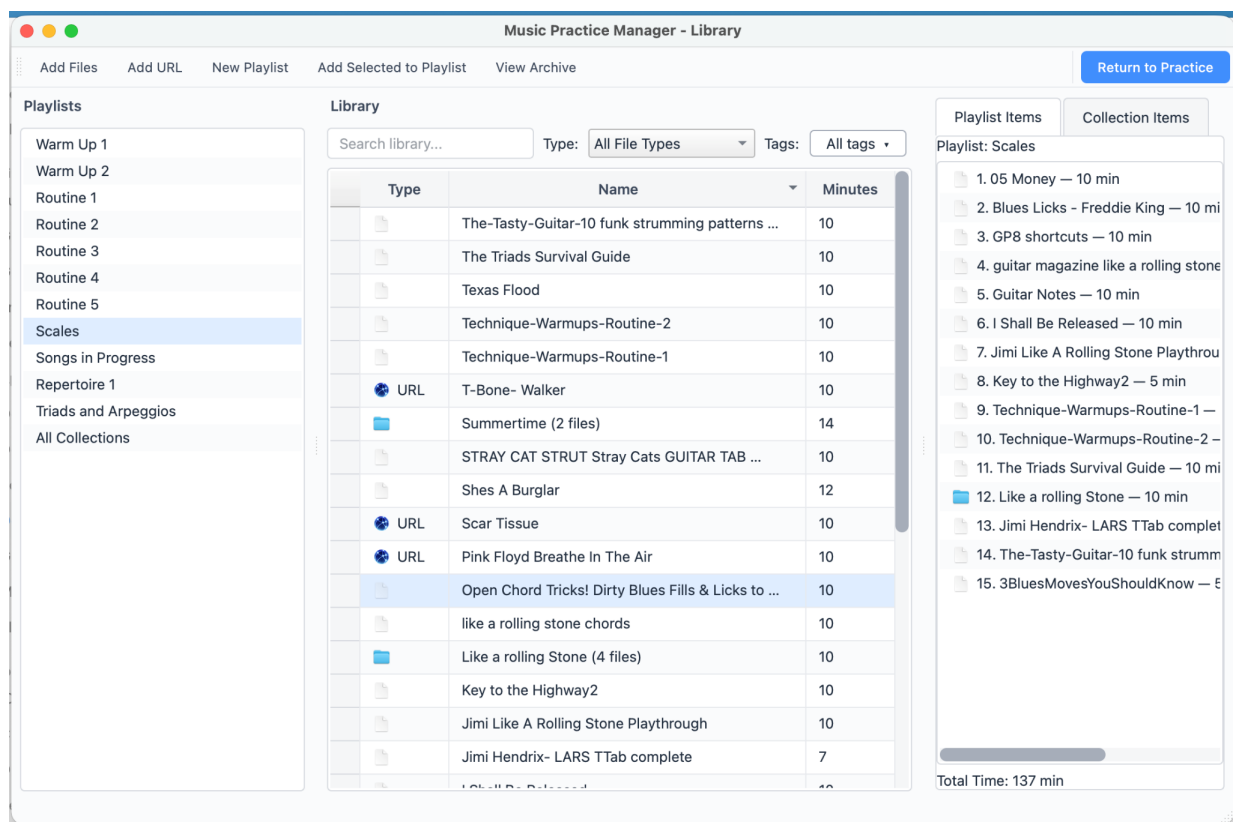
Music Practice Manager - Library

Add Files Add URL New Playlist Add Selected to Playlist View Archive

Return to Practice

Playlists

Warm Up 1
Warm Up 2
Routine 1
Routine 2
Routine 3
Routine 4
Routine 5
Scales
Songs in Progress
Repertoire 1
Triads and Arpeggios
All Collections

Library

Search library...

Type: All File Types

Tags: All tags

| Type | Name | Minutes |
|---|---|---|
| | The-Tasty-Guitar-10 funk strumming patterns ... | 10 |
| | The Triads Survival Guide | 10 |
| | Texas Flood | 10 |
| | Technique-Warmups-Routine-2 | 10 |
| | Technique-Warmups-Routine-1 | 10 |
| URL | T-Bone- Walker | 10 |
| | Summertime (2 files) | 14 |
| | STRAY CAT STRUT Stray Cats GUITAR TAB ... | 10 |
| | Shes A Burglar | 12 |
| URL | Scar Tissue | 10 |
| URL | Pink Floyd Breathe In The Air | 10 |
| | Open Chord Tricks! Dirty Blues Fills & Licks to ... | 10 |
| | like a rolling stone chords | 10 |
| | Like a rolling Stone (4 files) | 10 |
| | Key to the Highway2 | 10 |
| | Jimi Like A Rolling Stone Playthrough | 10 |
| | Jimi Hendrix- LARS TTab complete | 7 |
| | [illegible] | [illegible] |

Playlist Items Collection Items

Playlist: Scales

1. 05 Money — 10 min
2. Blues Licks - Freddie King — 10 mi
3. GP8 shortcuts — 10 min
4. guitar magazine like a rolling stone
5. Guitar Notes — 10 min
6. I Shall Be Released — 10 min
7. Jimi Like A Rolling Stone Playthrou
8. Key to the Highway2 — 5 min
9. Technique-Warmups-Routine-1 —
10. Technique-Warmups-Routine-2 –
11. The Triads Survival Guide — 10 mi
12. Like a rolling Stone — 10 min
13. Jimi Hendrix- LARS TTab complet
14. The-Tasty-Guitar-10 funk strumm
15. 3BluesMovesYouShouldKnow — 5

Total Time: 137 min